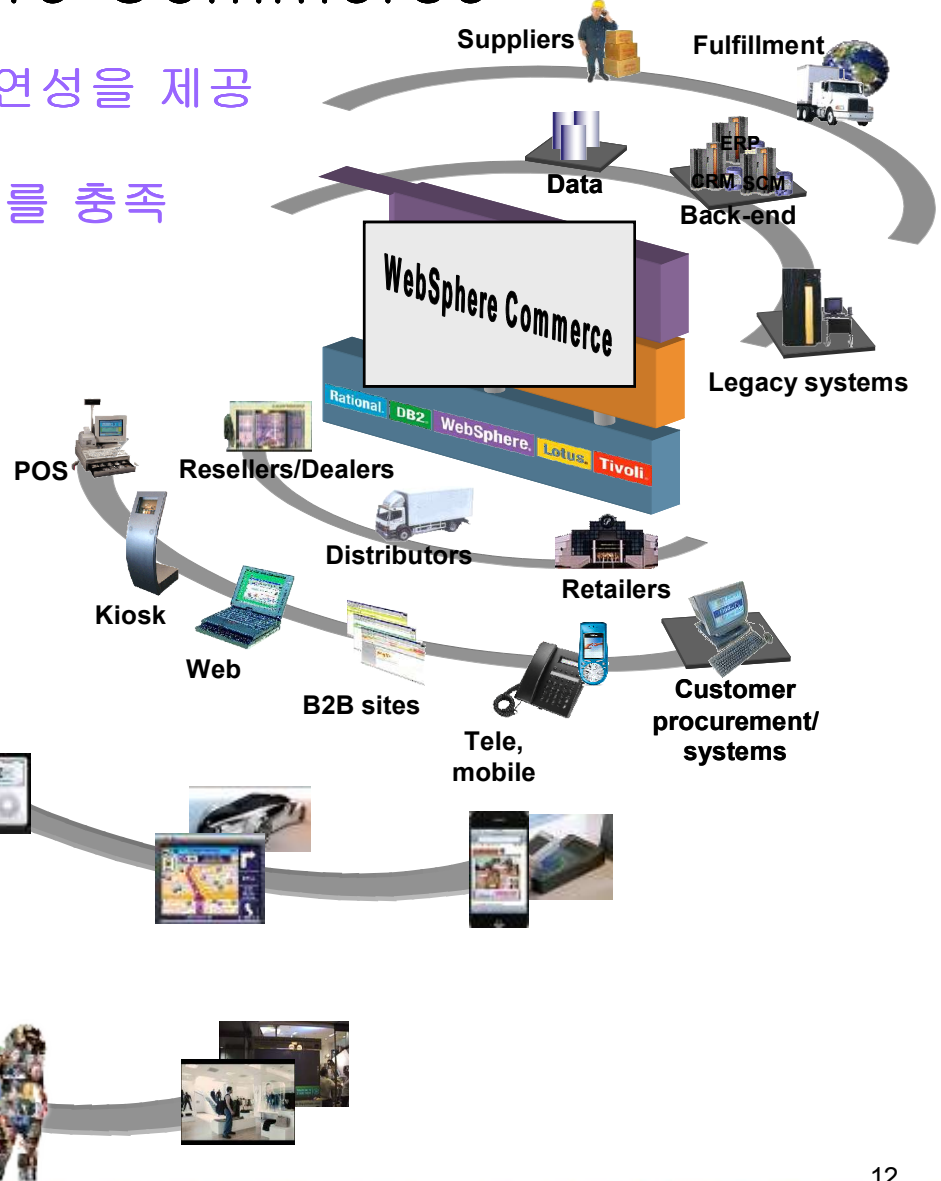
연성을 제공

를 충족

Suppliers
Fulfillment
Data
ERP
CRM SCM
Back-end
WebSphere Commerce
Rational. DB2 WebSphere. Lotus. Tivoli.
Legacy systems
POS
Resellers/Dealers
Distributors
Retailers
Kiosk
Web
B2B sites
Tele, mobile
Customer procurement/ systems

12